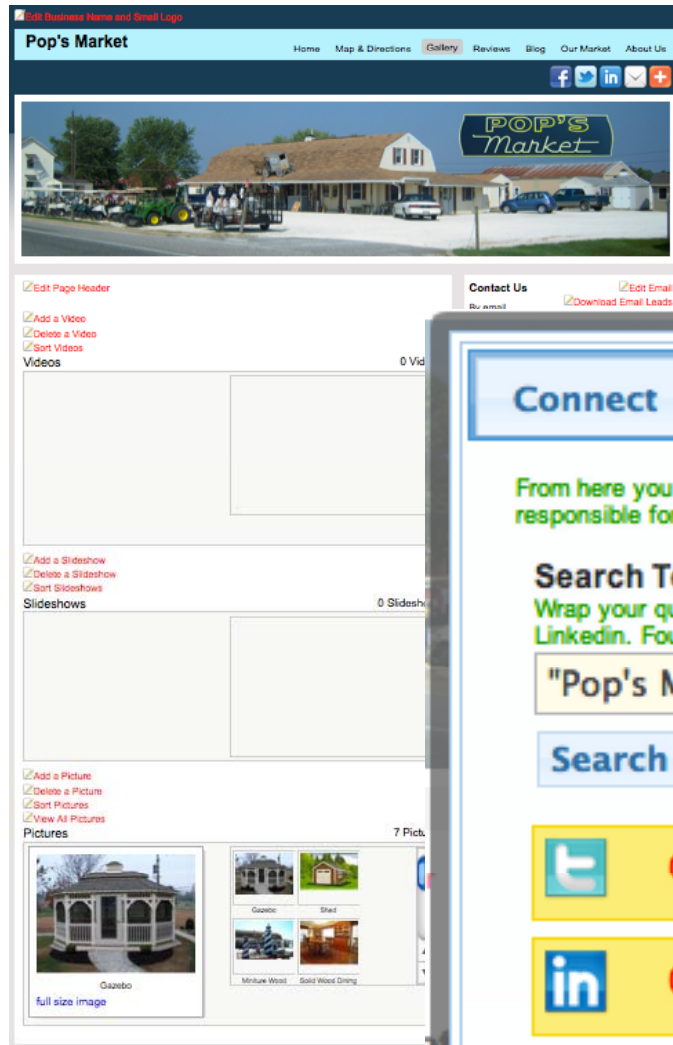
Edit Business Name and Small Logo

Pop's Market

Home Map & Directions Gallery Reviews Blog Our Market About Us

POP'S Market

Edit Page Header

Add a Video
Delete a Video
Sort Videos
Videos 0 Vid

Add a Slideshow
Delete a Slideshow
Sort Slideshows
Slideshows 0 Slidesh

Add a Picture
Delete a Picture
Sort Pictures
View All Pictures
Pictures 7 Pictu

Gazebo
full size image

Gazebo Shed
Miniture Wood Solid Wood Dining

Contact Us Edit Email
By email Download Email Leads

Connect

From here you
responsible fo

Search T
Wrap your q
Linkedin. Fo

"Pop's M

Search